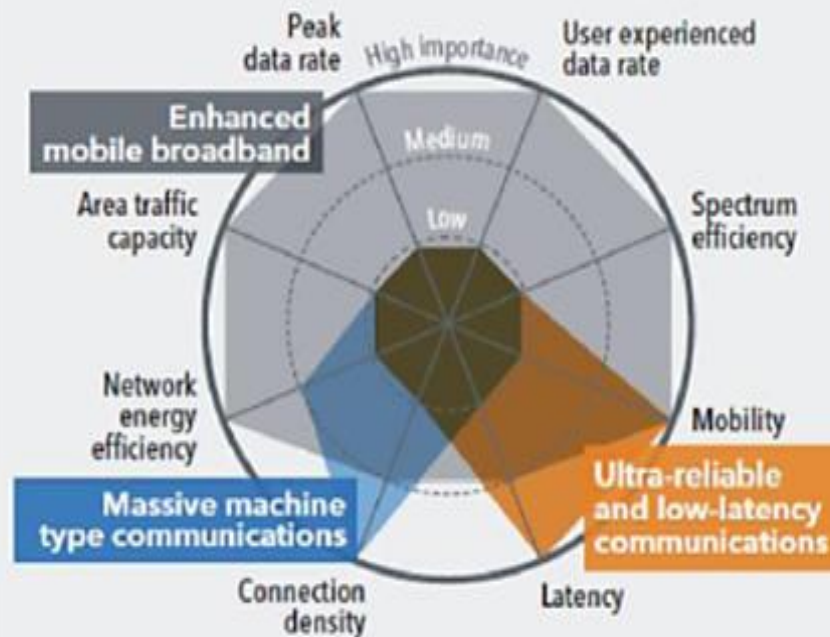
Peak data rate

High importance

User experienced data rate

Enhanced mobile broadband

Medium

Low

Area traffic capacity

Spectrum efficiency

Network energy efficiency

Mobility

Ultra-reliable and low-latency communications

Massive machine type communications

Connection density

Latency